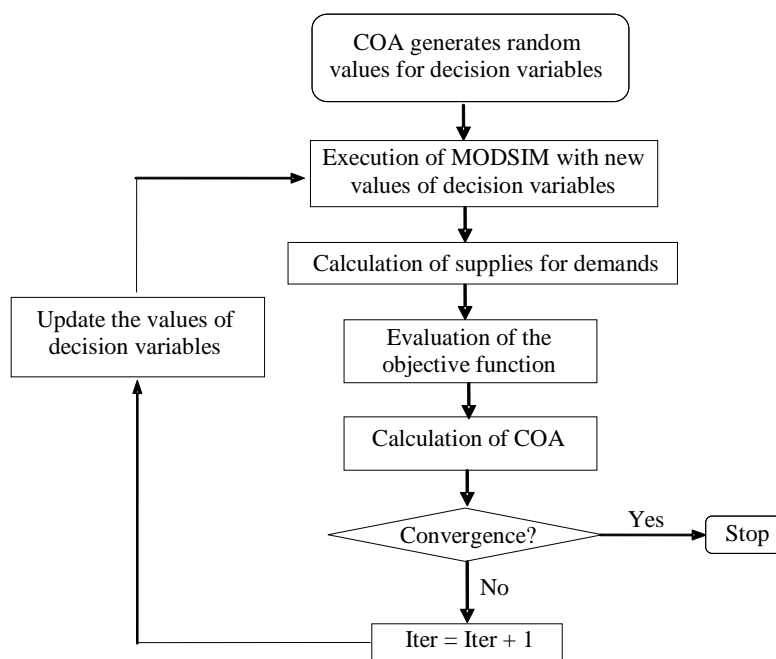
COA generates random values for decision variables

Execution of MODSIM with new values of decision variables

Calculation of supplies for demands

Update the values of decision variables

Evaluation of the objective function

Calculation of COA

Convergence?

Yes

Stop

No

Iter = Iter + 1